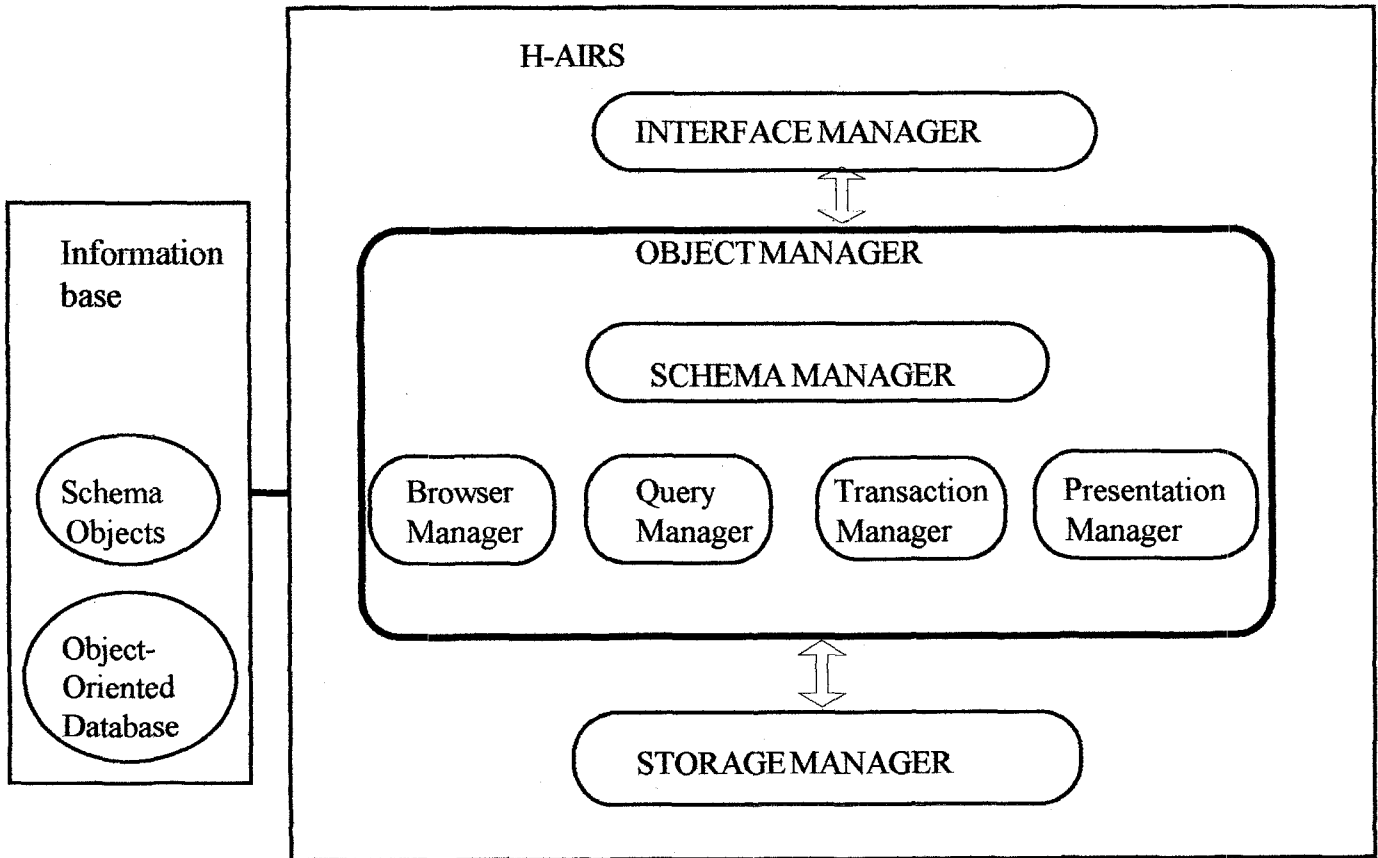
Information base

Schema Objects

Object-Oriented Database

H-AIRS

INTERFACE MANAGER

OBJECT MANAGER

SCHEMA MANAGER

Browser Manager

Query Manager

Transaction Manager

Presentation Manager

STORAGE MANAGER